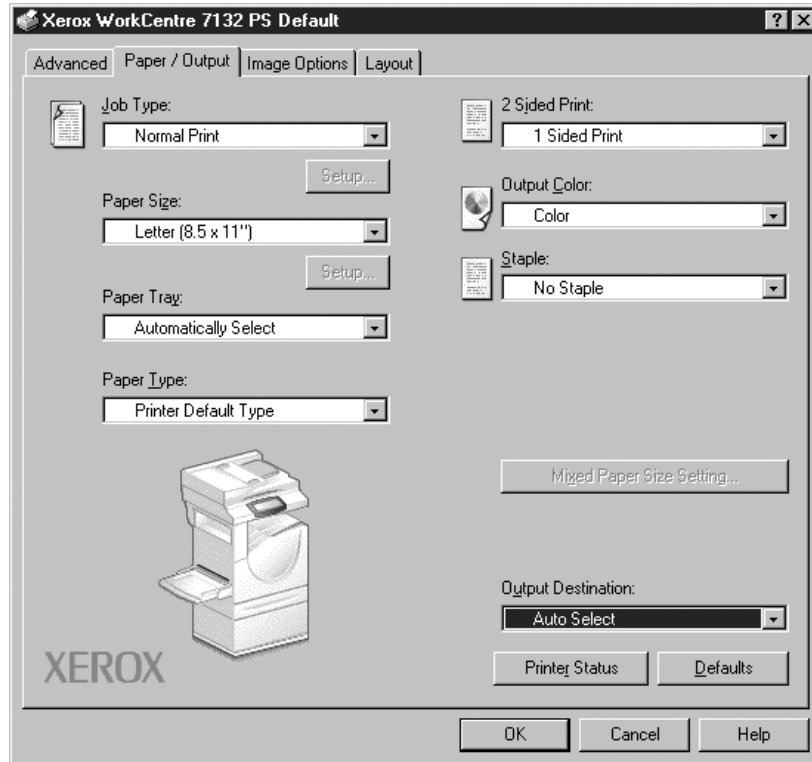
Xerox WorkCentre 7132 PS Default

?

Advanced | Paper / Output | Image Options | Layout

Job Type:
Normal Print
Setup...

Paper Size:
Letter (8.5 x 11")
Setup...

Paper Tray:
Automatically Select

Paper Type:
Printer Default Type

XEROX

2 Sided Print:
1 Sided Print

Output Color:
Color

Staple:
No Staple

Mixed Paper Size Setting...

Output Destination:
Auto Select

Printer Status
Defaults

OK
Cancel
Help